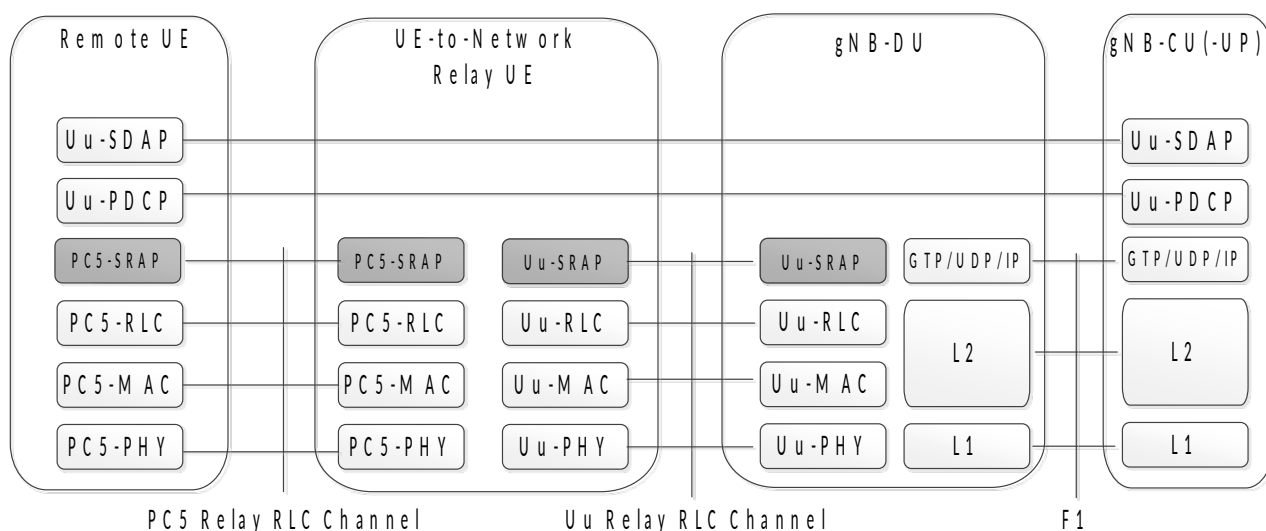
Remote UE

Uu-SDAP

Uu-PDCP

PC5-SRAP

PC5-RLC

PC5-MAC

PC5-PHY

UE-to-Network Relay UE

PC5-SRAP

Uu-SRAP

PC5-RLC

Uu-RLC

PC5-MAC

Uu-MAC

PC5-PHY

Uu-PHY

gNB-DU

Uu-SRAP

GTP/UDP/IP

Uu-RLC

L2

Uu-MAC

Uu-PHY

L1

gNB-CU(-UP)

Uu-SDAP

Uu-PDCP

GTP/UDP/IP

L2

L1

PC5 Relay RLC Channel

Uu Relay RLC Channel

F1